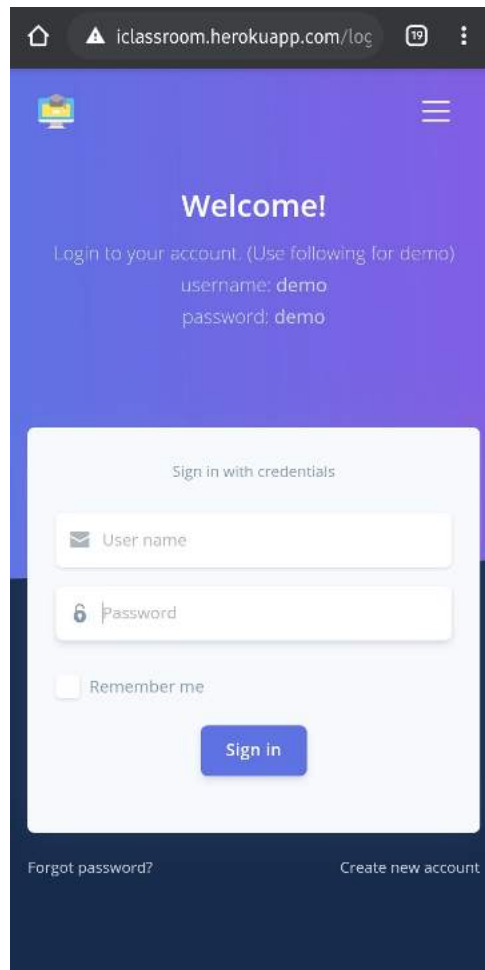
iclassroom.herokuapp.com/log

19

Welcome!

Login to your account. (Use following for demo)
username: demo
password: demo

Sign in with credentials

User name

Password

Remember me

Sign in

Forgot password?

Create new account